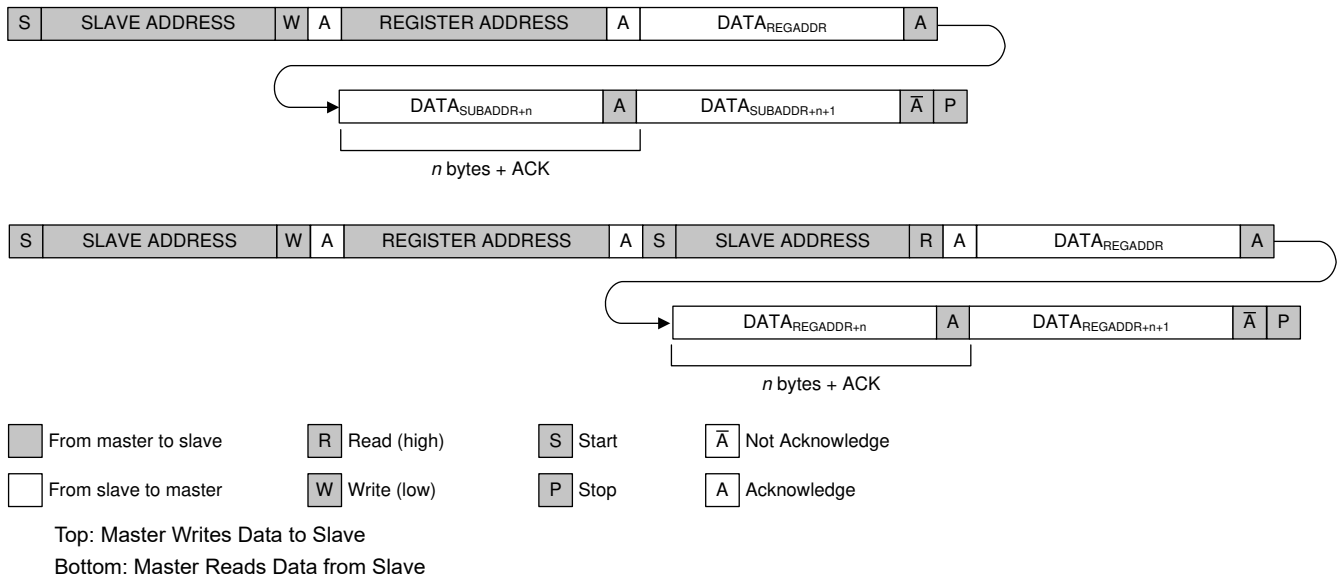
S | SLAVE ADDRESS | W | A | REGISTER ADDRESS | A | $DATA_{REGADDR}$ | A

$DATA_{SUBADDR+n}$ | A | $DATA_{SUBADDR+n+1}$ | $\overline{A}$ | P

*n* bytes + ACK

S | SLAVE ADDRESS | W | A | REGISTER ADDRESS | A | S | SLAVE ADDRESS | R | A | $DATA_{REGADDR}$ | A

$DATA_{REGADDR+n}$ | A | $DATA_{REGADDR+n+1}$ | $\overline{A}$ | P

*n* bytes + ACK

From master to slave

R Read (high)

S Start

$\overline{A}$ Not Acknowledge

From slave to master

W Write (low)

P Stop

A Acknowledge

Top: Master Writes Data to Slave

Bottom: Master Reads Data from Slave